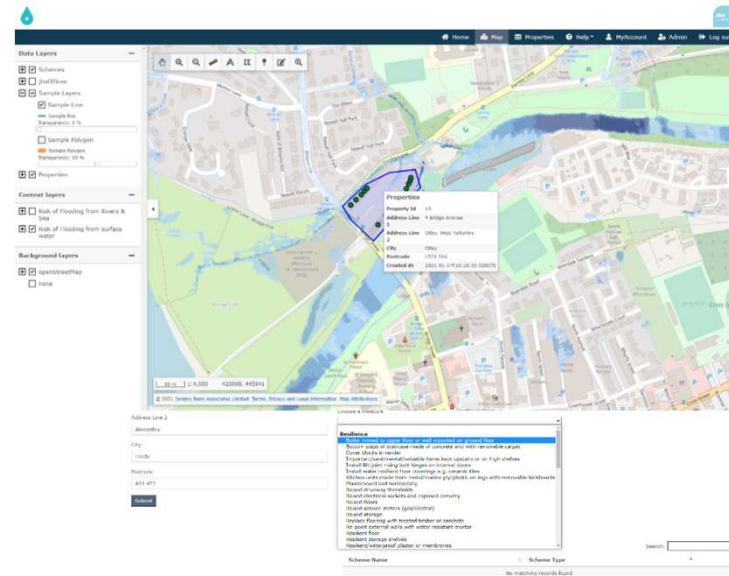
Home Map Properties Help MyAccount Admin Log out

Data Layers
Schemes
JbaOffices
Sample Layers
Sample Line
Sample line
Transparency: 0 %
Sample Polygon
Sample Polygon
Transparency: 30 %
Properties

Context Layers
Risk of Flooding from Rivers & Sea
Risk of Flooding from surface water

Background Layers
OpenStreetMap
none

Properties
Property Id 45
Address Line 1 4 Bridge Avenue
Address Line 2 Otley, West Yorkshire
City Otley
Postcode LS21 2AA
Created At 2021-01-19T10:28:33.328076

50 m 1:4,000 420098, 445941
© 2021 Jeremy Benn Associates Limited Terms, Privacy and Legal Information Map Attributions

Address Line 2
Alwoodley
City
Leeds
Postcode
AS1 4T1
Submit

Choose a measure
Resilience
Boiler moved to upper floor or wall mounted on ground floor
Bottom steps of staircase made of concrete and with removable carpet
Cover blocks in render
Important/sentimental/valuable items kept upstairs or on high shelves
Install lift-joint rising butt hinges on internal doors
Install water resilient floor coverings e.g. ceramic tiles
Kitchen units made from metal/marine ply/plastic on legs with removable kickboards
Plasterboard laid horizontally
Raised driveway thresholds
Raised electrical sockets and exposed conduits
Raised floors
Raised service meters (gas/electric)
Raised storage
Replace flooring with treated timber or concrete
Re-point external walls with water resistant mortar
Resilient floor
Resilient storage shelves
Resilient/waterproof plaster or membranes

Search:
Scheme Name Scheme Type
No matching records found